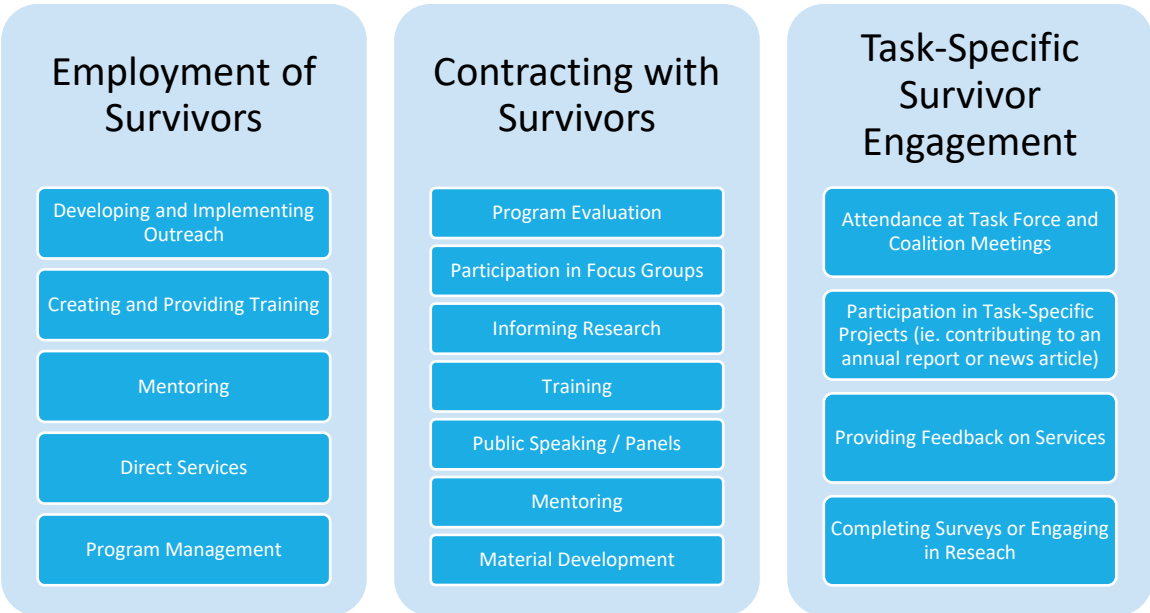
Employment of Survivors

Developing and Implementing Outreach

Creating and Providing Training

Mentoring

Direct Services

Program Management

Contracting with Survivors

Program Evaluation

Participation in Focus Groups

Informing Research

Training

Public Speaking / Panels

Mentoring

Material Development

Task-Specific Survivor Engagement

Attendance at Task Force and Coalition Meetings

Participation in Task-Specific Projects (ie. contributing to an annual report or news article)

Providing Feedback on Services

Completing Surveys or Engaging in Reseach